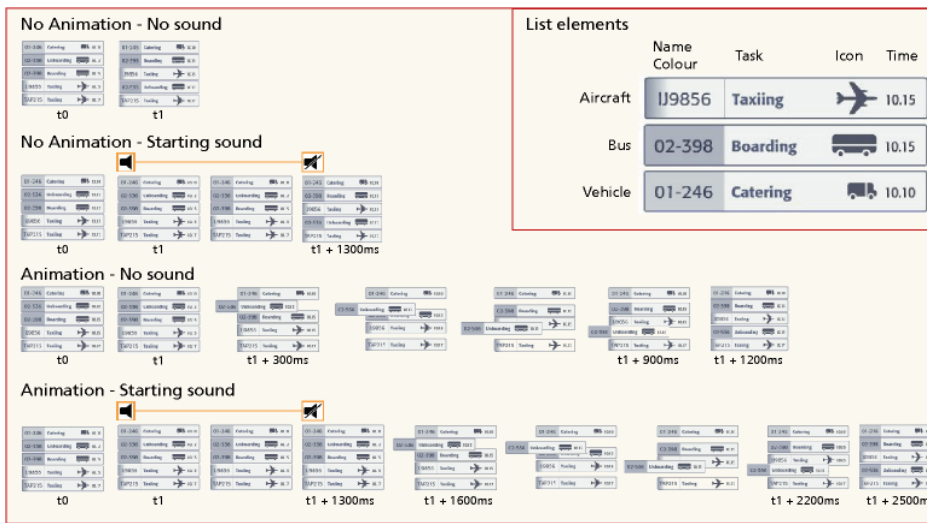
No Animation - No sound

t0

t1

No Animation - Starting sound

t0

t1

t1 + 1300ms

Animation - No sound

t0

t1

t1 + 300ms

t1 + 900ms

t1 + 1200ms

Animation - Starting sound

t0

t1

t1 + 1300ms

t1 + 1600ms

t1 + 2200ms

t1 + 2500m

List elements

| | Name Colour | Task | Icon | Time |
|---|---|---|---|---|
| Aircraft | IJ9856 | Taxiing | | 10.15 |
| Bus | 02-398 | Boarding | | 10.15 |
| Vehicle | 01-246 | Catering | | 10.10 |